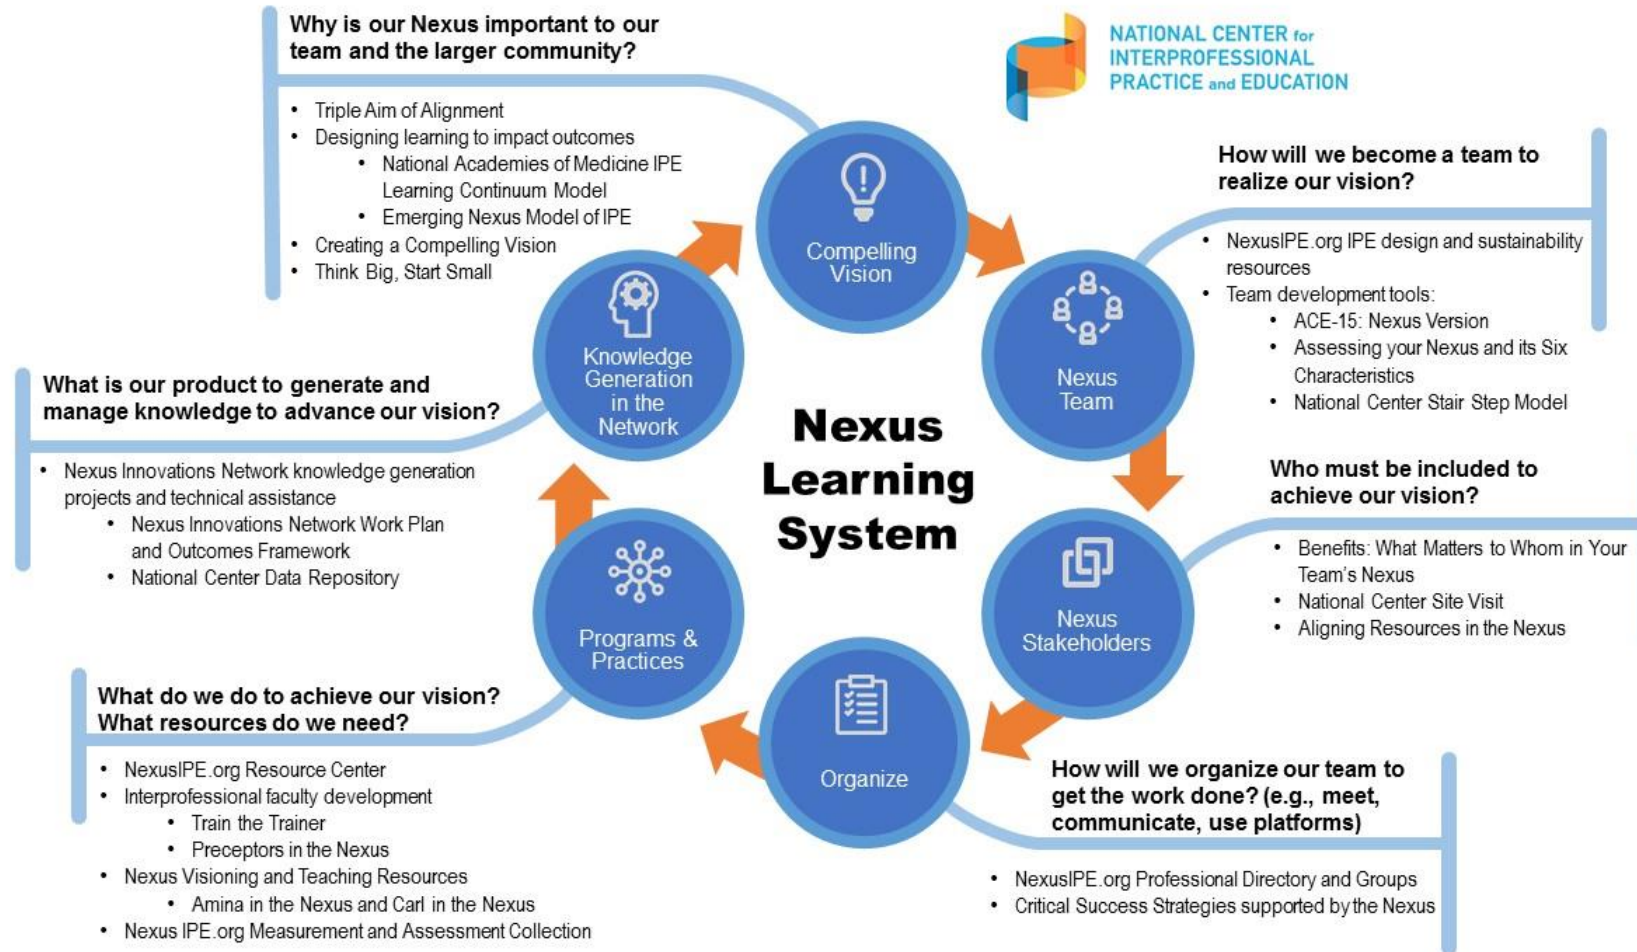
NATIONAL CENTER for INTERPROFESSIONAL PRACTICE and EDUCATION

Why is our Nexus important to our team and the larger community?

- Triple Aim of Alignment
- Designing learning to impact outcomes
  - National Academies of Medicine IPE Learning Continuum Model
  - Emerging Nexus Model of IPE
- Creating a Compelling Vision
- Think Big, Start Small

How will we become a team to realize our vision?

- NexusIPE.org IPE design and sustainability resources
- Team development tools:
  - ACE-15: Nexus Version
  - Assessing your Nexus and its Six Characteristics
  - National Center Stair Step Model

Compelling Vision

Nexus Team

Knowledge Generation in the Network

Nexus Learning System

What is our product to generate and manage knowledge to advance our vision?

- Nexus Innovations Network knowledge generation projects and technical assistance
  - Nexus Innovations Network Work Plan and Outcomes Framework
  - National Center Data Repository

Who must be included to achieve our vision?

- Benefits: What Matters to Whom in Your Team's Nexus
- National Center Site Visit
- Aligning Resources in the Nexus

Programs & Practices

Nexus Stakeholders

Organize

What do we do to achieve our vision? What resources do we need?

- NexusIPE.org Resource Center
- Interprofessional faculty development
  - Train the Trainer
  - Preceptors in the Nexus
- Nexus Visioning and Teaching Resources
  - Amina in the Nexus and Carl in the Nexus
- Nexus IPE.org Measurement and Assessment Collection

How will we organize our team to get the work done? (e.g., meet, communicate, use platforms)

- NexusIPE.org Professional Directory and Groups
- Critical Success Strategies supported by the Nexus